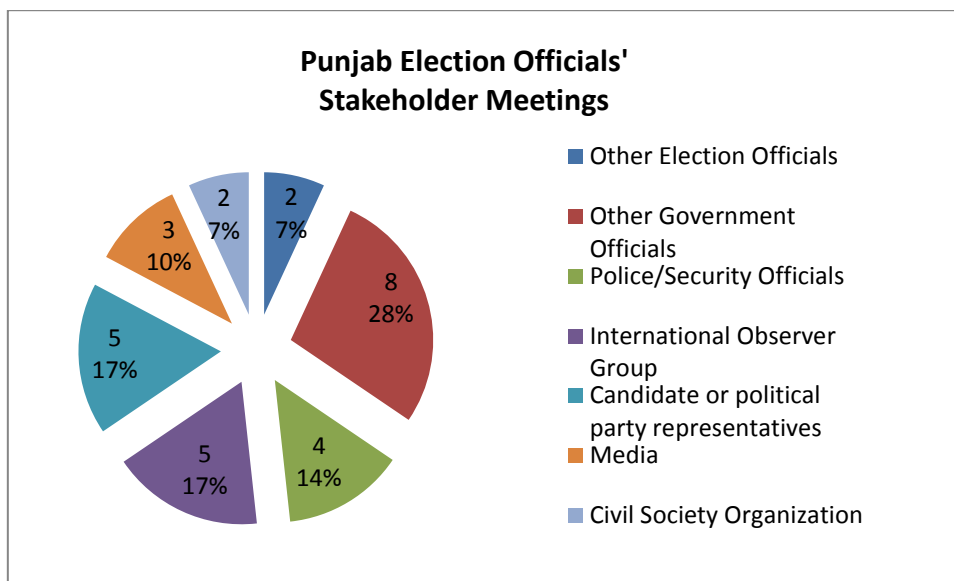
Punjab Election Officials' Stakeholder Meetings

2
7%

8
28%

4
14%

5
17%

5
17%

3
10%

2
7%

Other Election Officials
Other Government Officials
Police/Security Officials
International Observer Group
Candidate or political party representatives
Media
Civil Society Organization